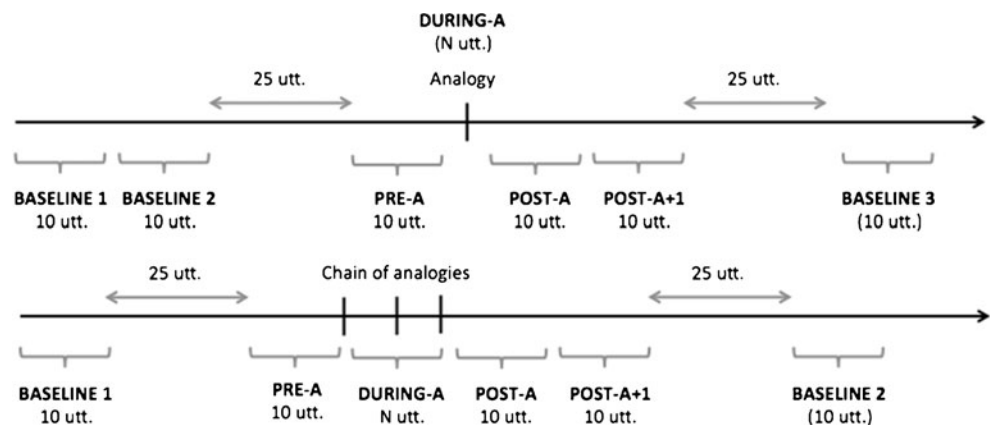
DURING-A
(N utt.)

25 utt.

Analogy

25 utt.

BASELINE 1
10 utt.

BASELINE 2
10 utt.

PRE-A
10 utt.

POST-A
10 utt.

POST-A+1
10 utt.

BASELINE 3
(10 utt.)

25 utt.

Chain of analogies

25 utt.

BASELINE 1
10 utt.

PRE-A
10 utt.

DURING-A
N utt.

POST-A
10 utt.

POST-A+1
10 utt.

BASELINE 2
(10 utt.)